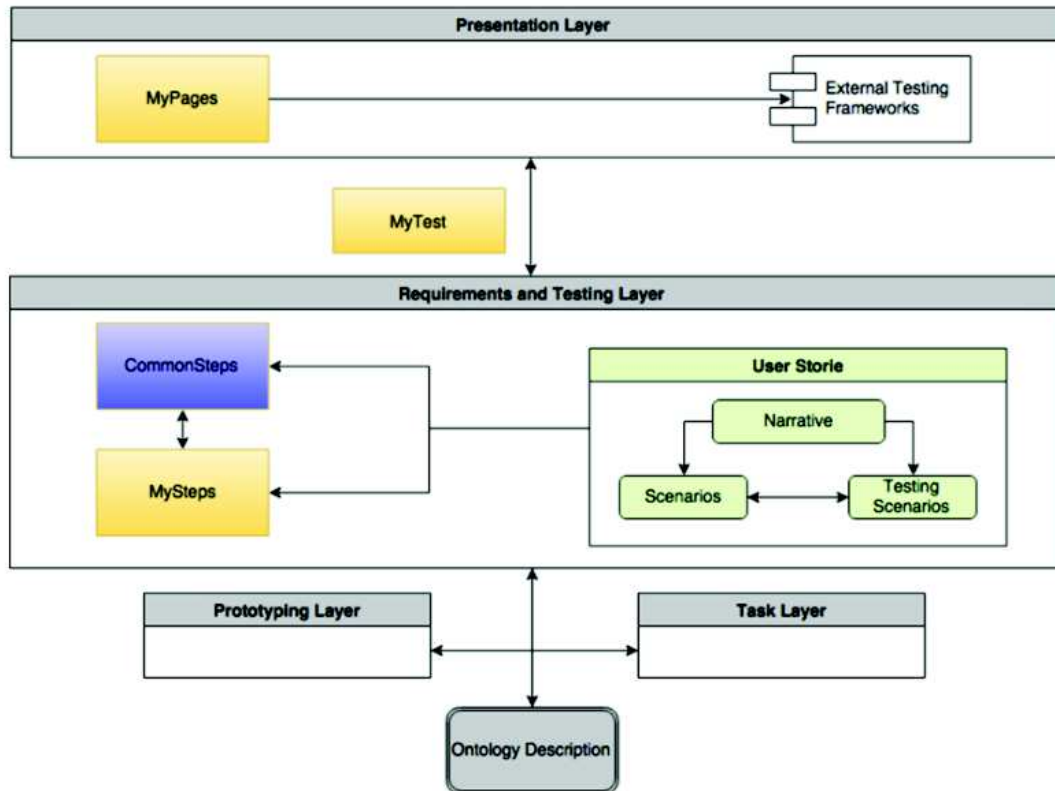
Presentation Layer

MyPages

External Testing Frameworks

MyTest

Requirements and Testing Layer

CommonSteps

MySteps

User Storie

Narrative

Scenarios

Testing Scenarios

Prototyping Layer

Task Layer

Ontology Description